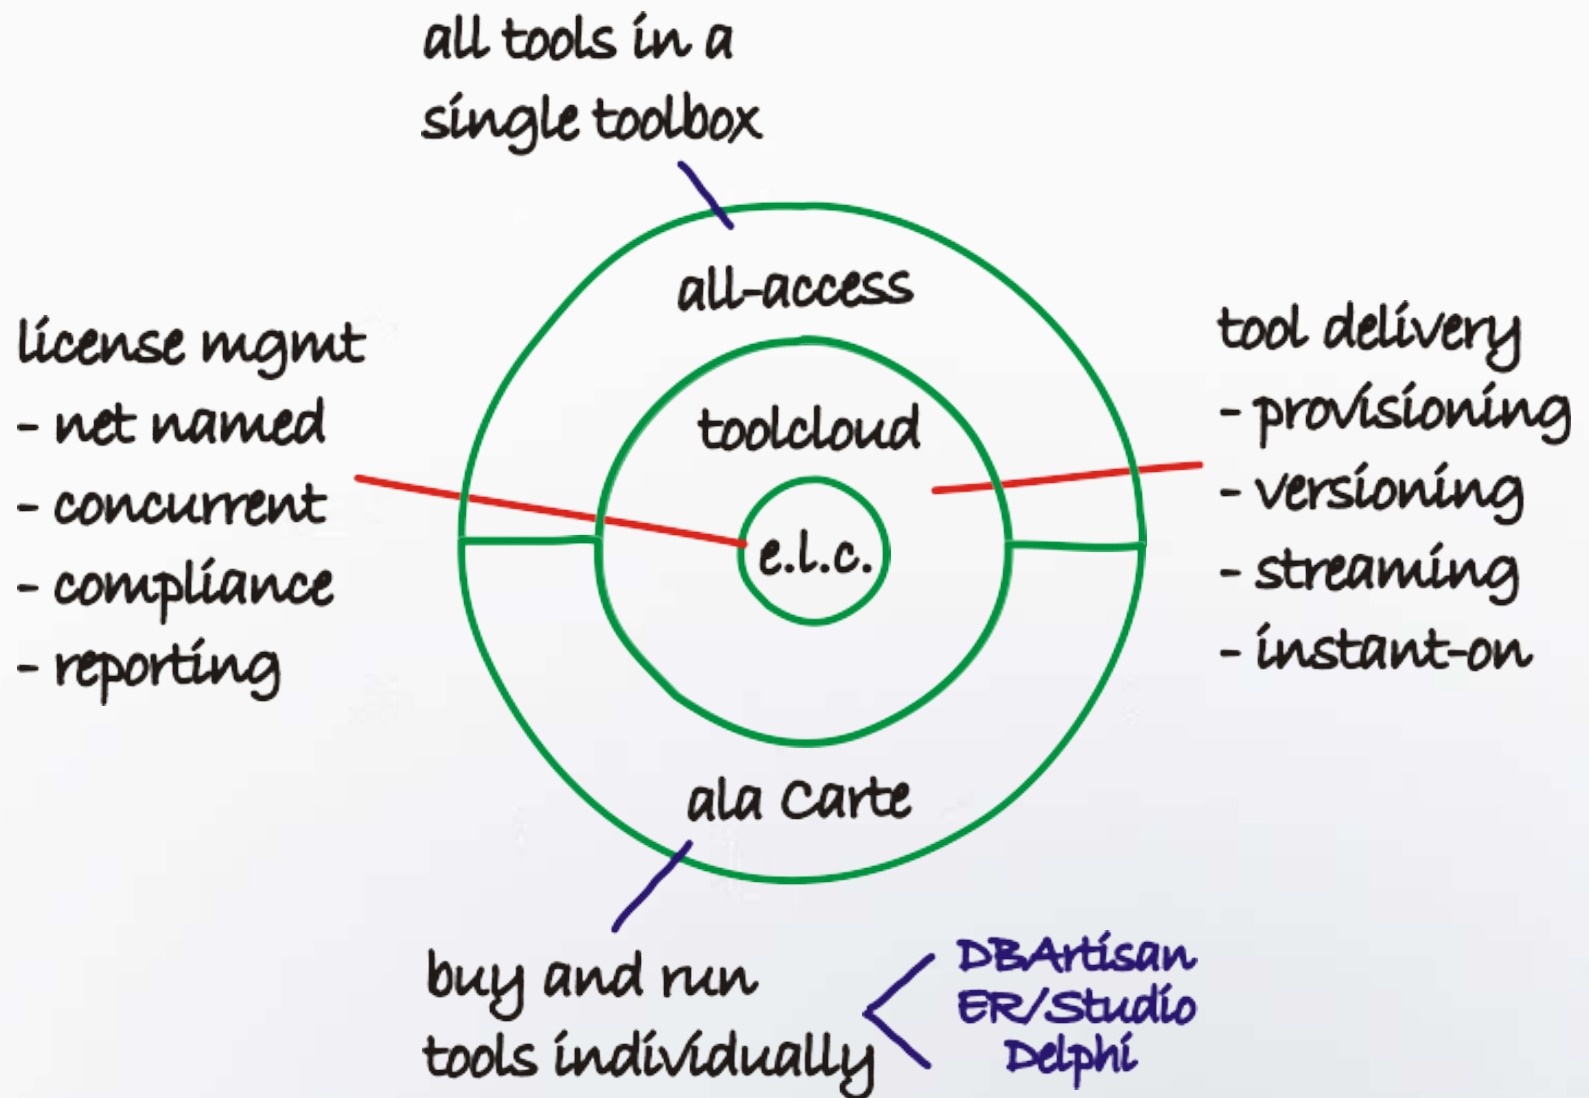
all tools in a single toolbox

all-access

toolcloud

e.l.c.

ala Carte

license mgmt
- net named
- concurrent
- compliance
- reporting

tool delivery
- provisioning
- versioning
- streaming
- instant-on

buy and run tools individually

DBArtisan
ER/Studio
Delphi